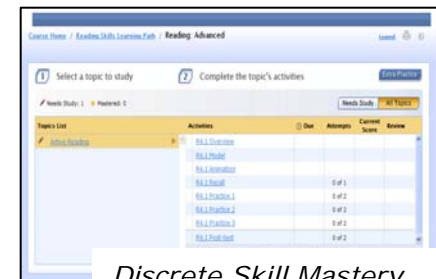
Course Home / Reading Skills Learning Path / Reading: Advanced

Legend

1 Select a topic to study

2 Complete the topic's activities

Extra Practice

Needs Study: 1 Mastered: 0

Needs Study | All Topics

| Topics List | Activities | Due | Attempts | Current Score | Review |
|---|---|---|---|---|---|
| Active Reading | RA.1 Overview | | | | |
| | RA.1 Model | | | | |
| | RA.1 Animation | | | | |
| | RA.1 Recall | | 0 of 1 | | |
| | RA.1 Practice 1 | | 0 of 2 | | |
| | RA.1 Practice 2 | | 0 of 2 | | |
| | RA.1 Practice 3 | | 0 of 2 | | |
| | RA.1 Post-test | | 0 of 2 | | |

Discrete Skill Mastery